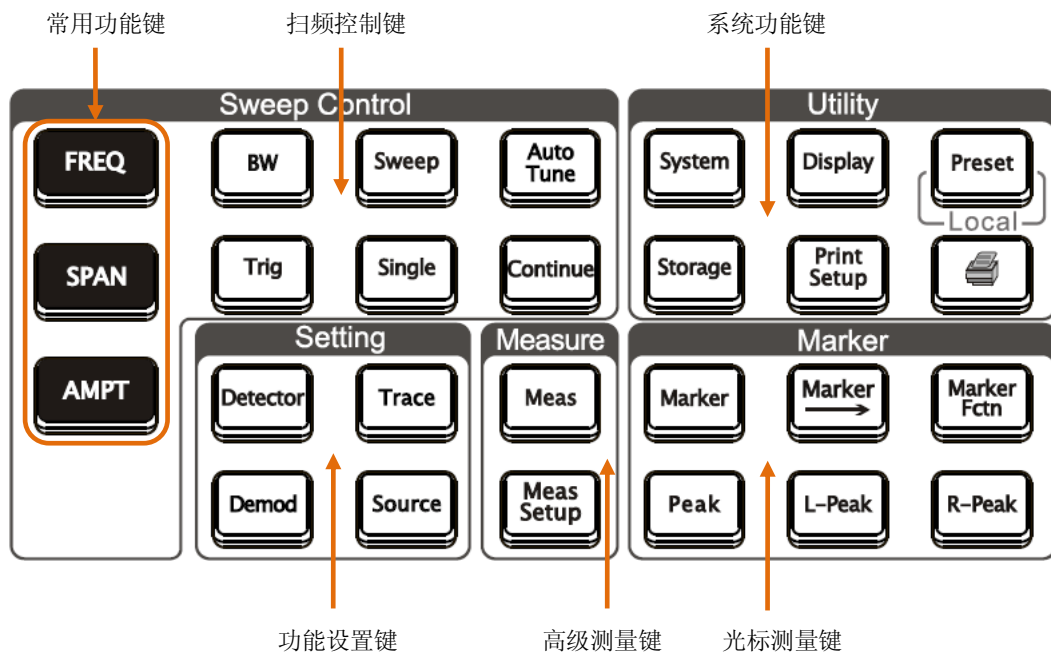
常用功能键

扫频控制键

系统功能键

Sweep Control

FREQ

BW

Sweep

Auto Tune

SPAN

Trig

Single

Continue

AMPT

Utility

System

Display

Preset

Local

Storage

Print Setup

Setting

Detector

Trace

Demod

Source

Measure

Meas

Meas Setup

Marker

Marker

Marker →

Marker Fctn

Peak

L-Peak

R-Peak

功能设置键

高级测量键

光标测量键